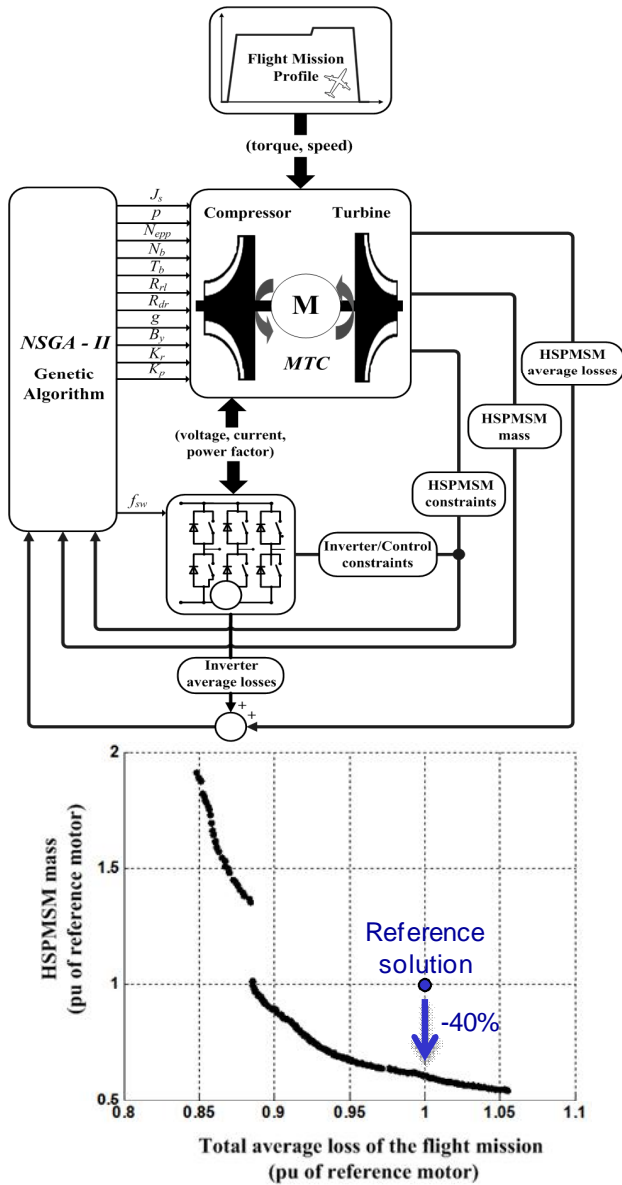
Flight Mission Profile

(torque, speed)

$J_s$
$p$
$N_{epp}$
$N_b$
$T_b$
$R_{rl}$
$R_{dr}$
$g$
$B_y$
$K_r$
$K_p$

NSGA - II
Genetic Algorithm

Compressor
Turbine
M
MTC

HSPMSM average losses
HSPMSM mass
HSPMSM constraints

(voltage, current, power factor)

$f_{sw}$

Inverter/Control constraints

Inverter average losses

+
+

2
1.5
1
0.5

HSPMSM mass
(pu of reference motor)

Reference solution

-40%

0.8
0.85
0.9
0.95
1
1.05
1.1

Total average loss of the flight mission
(pu of reference motor)